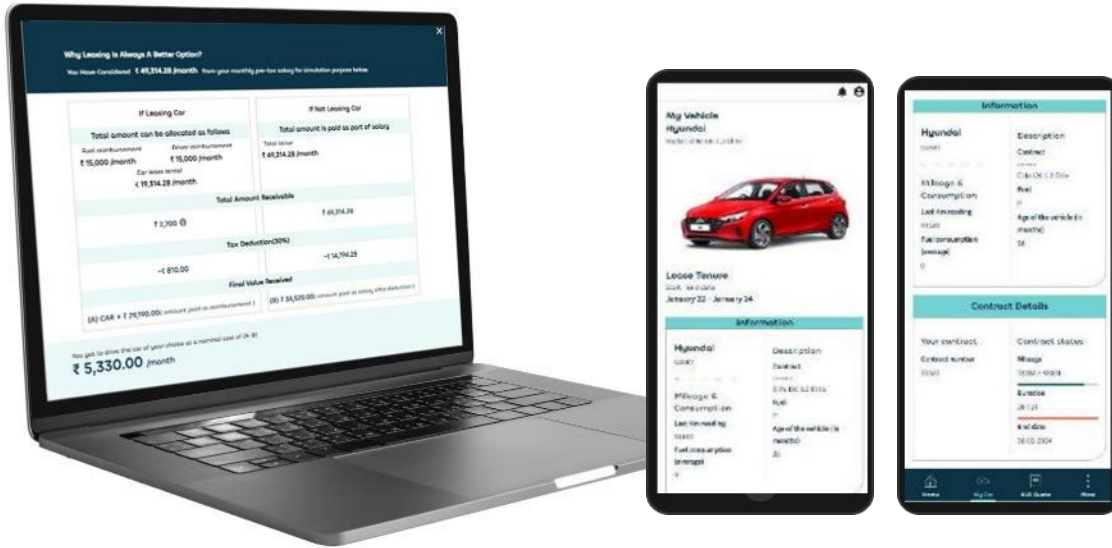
Why Leasing Is Always A Better Option?

You Have Considered ₹ 49,314.28 /month from your monthly pre-tax salary for simulation purpose below

| If Leasing Car | If Not Leasing Car |
|---|---|
| Total amount can be allocated as follows | Total amount is paid as part of salary |
| Fuel reimbursement ₹ 15,000 /month Driver reimbursement ₹ 15,000 /month Car lease rental ₹ 19,314.28 /month | Total value ₹ 49,314.28 /month |
| Total Amount Receivable | |
| ₹ 2,700 | ₹ 49,314.28 |
| Tax Deduction(30%) | |
| -₹ 810.00 | -₹ 14,794.28 |
| Final Value Received | |
| (A) CAR + ₹ 29,190.00( amount paid as reimbursement ) | (B) ₹ 34,520.00( amount paid as salary after deduction ) |

You get to drive the car of your choice at a nominal cost of (A-B)

₹ 5,330.00 /month

My Vehicle
Hyundai
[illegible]

Lease Tenure
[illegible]
January 22 - January 24

Information

Hyundai
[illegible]

Description
Contract
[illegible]

Mileage & Consumption
Last Km reading
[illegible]
Fuel consumption (average)
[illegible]

Fuel
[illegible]
Age of the vehicle (in months)
26

Information

Hyundai
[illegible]

Description
Contract
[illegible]

Mileage & Consumption
Last Km reading
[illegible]
Fuel consumption (average)
0

Fuel
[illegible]
Age of the vehicle (in months)
26

Contract Details

Your contract
Contract number
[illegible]

Contract status
Mileage
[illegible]
Duration
26 / 24
End date
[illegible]

Home
My Car
Get Quote
More